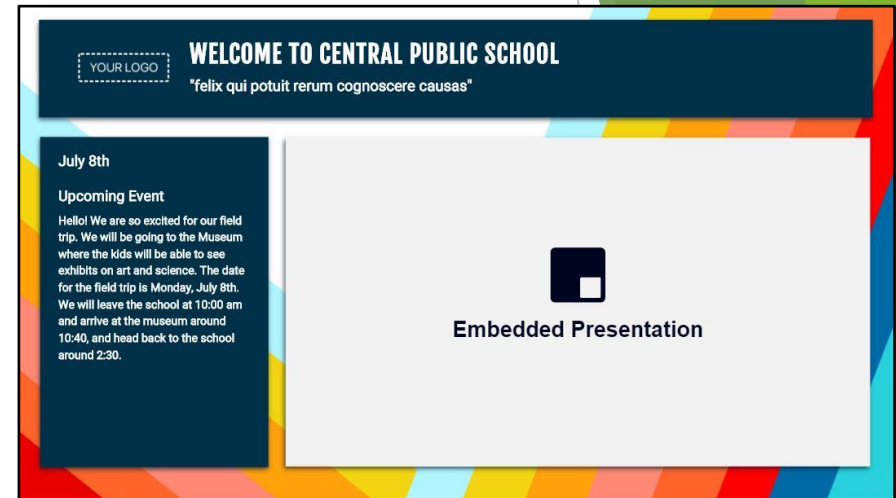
YOUR LOGO

WELCOME TO CENTRAL PUBLIC SCHOOL

"felix qui potuit rerum cognoscere causas"

July 8th

Upcoming Event

Hello! We are so excited for our field trip. We will be going to the Museum where the kids will be able to see exhibits on art and science. The date for the field trip is Monday, July 8th. We will leave the school at 10:00 am and arrive at the museum around 10:40, and head back to the school around 2:30.

Embedded Presentation